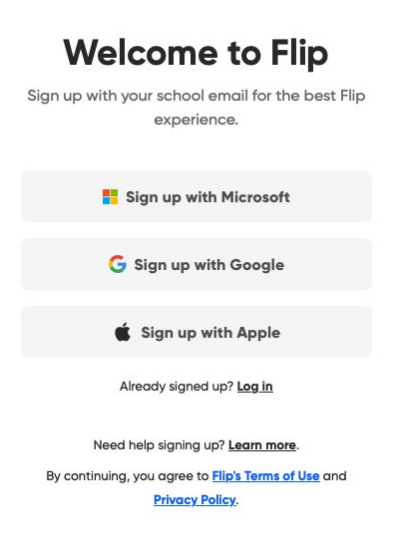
Welcome to Flip

Sign up with your school email for the best Flip experience.

Sign up with Microsoft

Sign up with Google

Sign up with Apple

Already signed up? Log in

Need help signing up? Learn more.

By continuing, you agree to Flip's Terms of Use and Privacy Policy.